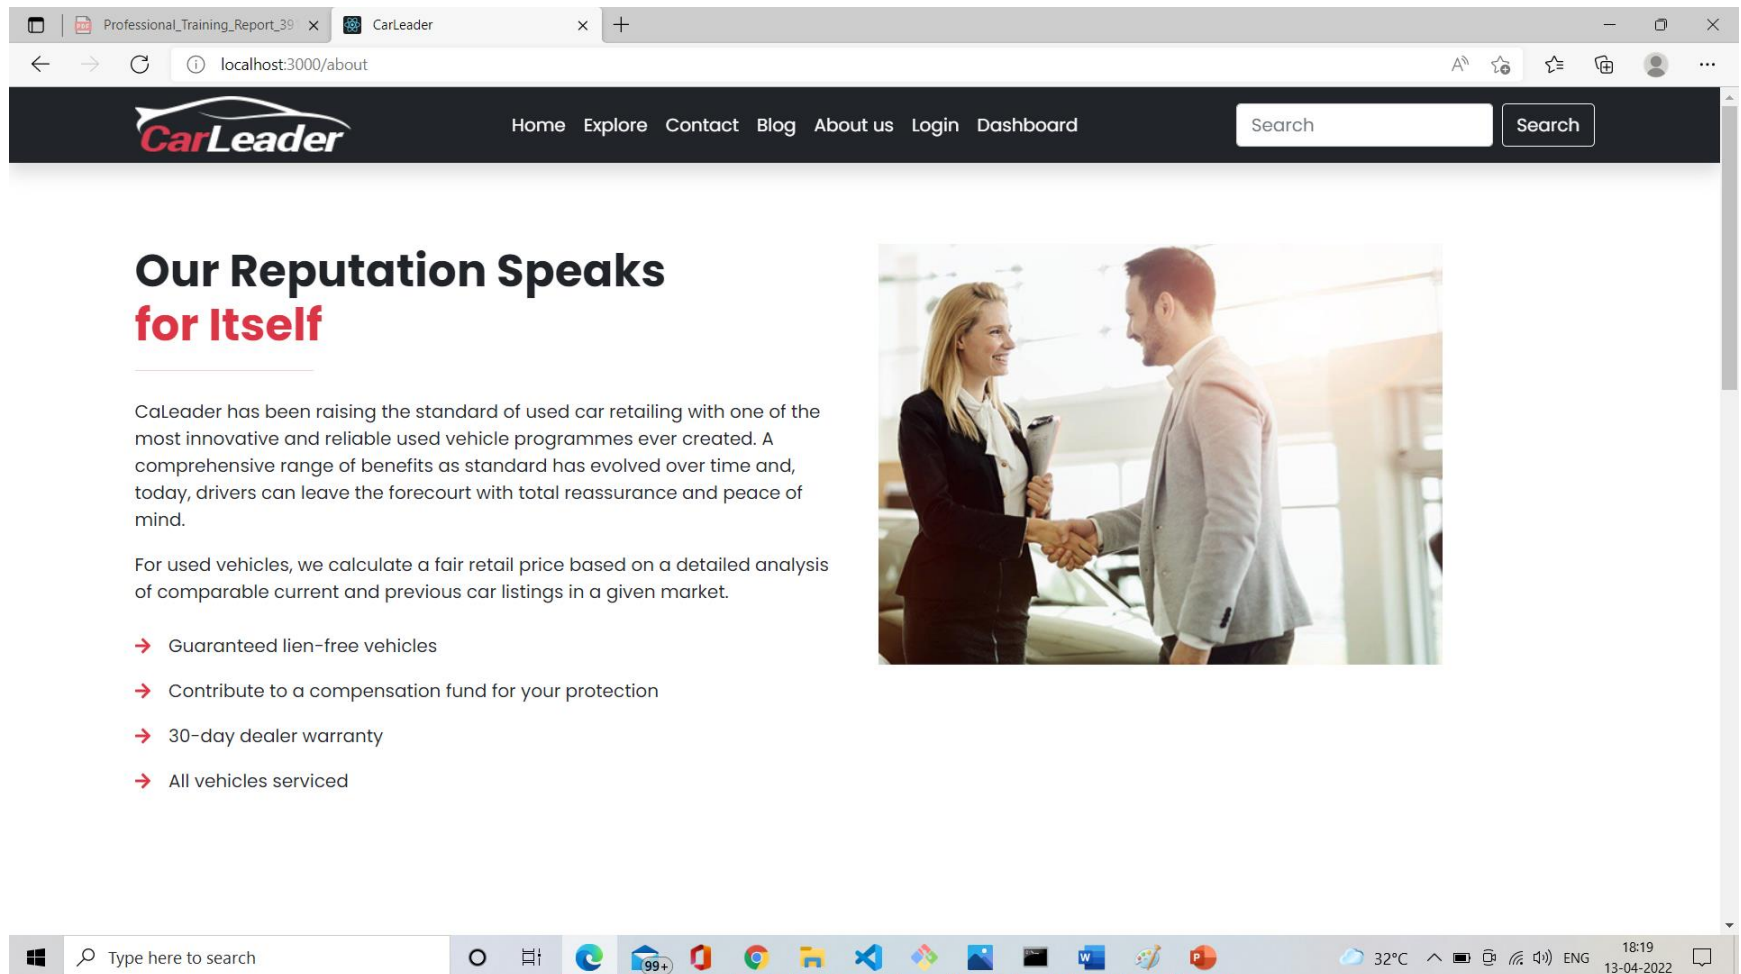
Professional_Training_Report_39
CarLeader
localhost:3000/about

CarLeader
Home Explore Contact Blog About us Login Dashboard
Search
Search

Our Reputation Speaks
for Itself

CaLeader has been raising the standard of used car retailing with one of the most innovative and reliable used vehicle programmes ever created. A comprehensive range of benefits as standard has evolved over time and, today, drivers can leave the forecourt with total reassurance and peace of mind.

For used vehicles, we calculate a fair retail price based on a detailed analysis of comparable current and previous car listings in a given market.

Guaranteed lien-free vehicles

Contribute to a compensation fund for your protection

30-day dealer warranty

All vehicles serviced

Type here to search
99+
32°C
ENG
18:19
13-04-2022